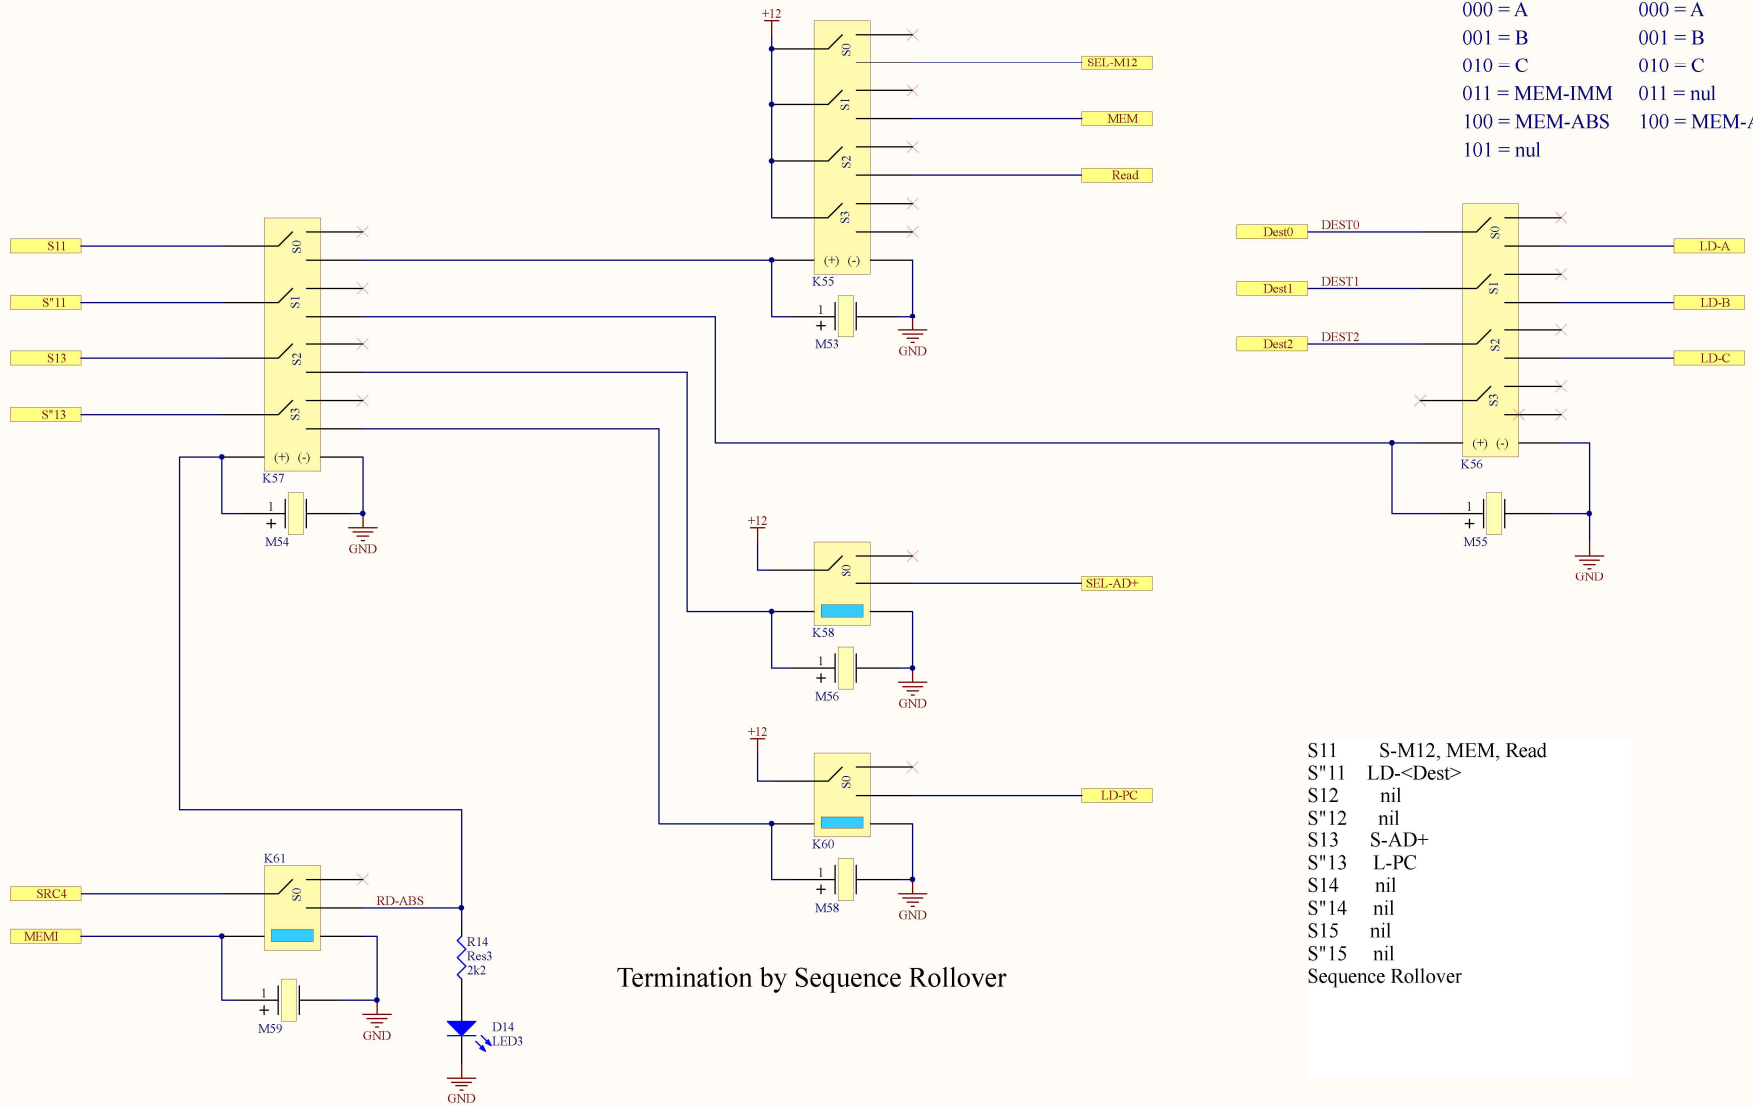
000 = A
001 = B
010 = C
011 = MEM-IMM
100 = MEM-ABS
101 = nul

000 = A
001 = B
010 = C
011 = nul
100 = MEM-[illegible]

+12
S0
S1
S2
S3
SEL-M12
MEM
Read
(+) (-)
K55
1
+
M53
GND

S11
S"11
S13
S"13
S0
S1
S2
S3
(+) (-)
K57
1
+
M54
GND

Dest0
Dest1
Dest2
DEST0
DEST1
DEST2
S0
S1
S2
S3
LD-A
LD-B
LD-C
(+) (-)
K56
1
+
M55
GND

+12
S0
SEL-AD+
K58
1
+
M56
GND

+12
S0
LD-PC
K60
1
+
M58
GND

K61
SRC4
MEMI
S0
RD-ABS
1
+
M59
GND
R14
Res3
2k2
D14
LED3
GND

Termination by Sequence Rollover

S11 S-M12, MEM, Read
S"11 LD-<Dest>
S12 nil
S"12 nil
S13 S-AD+
S"13 L-PC
S14 nil
S"14 nil
S15 nil
S"15 nil
Sequence Rollover